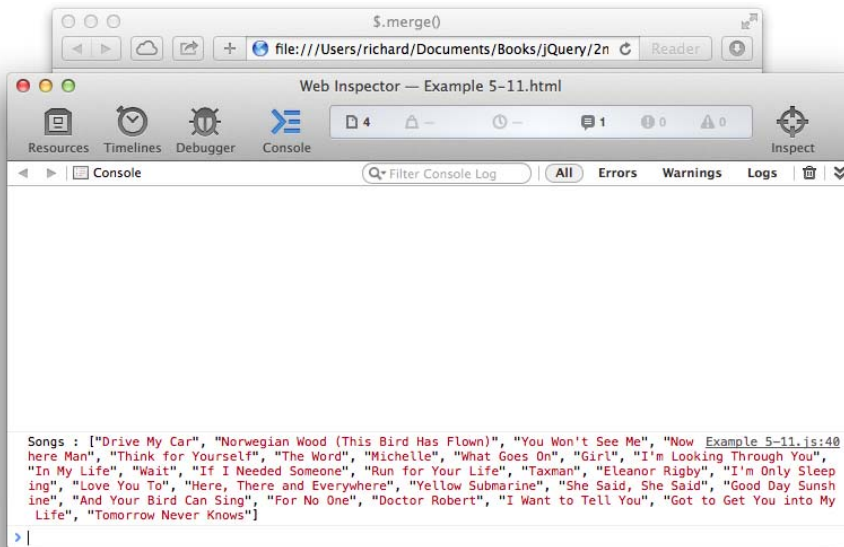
$.merge()

file:///Users/richard/Documents/Books/jQuery/2n

Reader

Web Inspector — Example 5-11.html

Resources Timelines Debugger Console

4 — — 1 0 0

Inspect

Console

Filter Console Log

All Errors Warnings Logs

Songs : ["Drive My Car", "Norwegian Wood (This Bird Has Flown)", "You Won't See Me", "Nowhere Man", "Think for Yourself", "The Word", "Michelle", "What Goes On", "Girl", "I'm Looking Through You", "In My Life", "Wait", "If I Needed Someone", "Run for Your Life", "Taxman", "Eleanor Rigby", "I'm Only Sleeping", "Love You To", "Here, There and Everywhere", "Yellow Submarine", "She Said, She Said", "Good Day Sunshine", "And Your Bird Can Sing", "For No One", "Doctor Robert", "I Want to Tell You", "Got to Get You into My Life", "Tomorrow Never Knows"]

Example 5-11.js:40

›